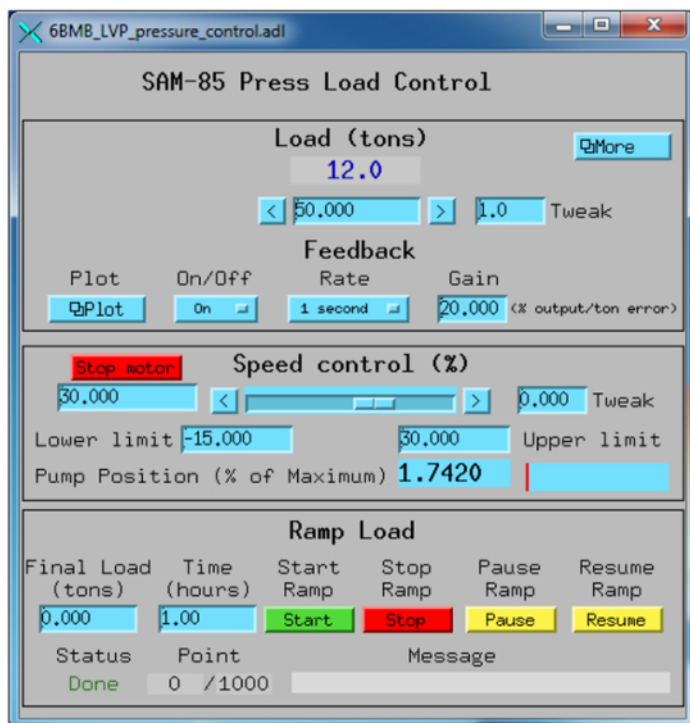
6BMB_LVP_pressure_control.adl

SAM-85 Press Load Control

Load (tons)

More

12.0

< 50.000 > 1.0 Tweak

Feedback

Plot On/Off Rate Gain

Plot On 1 second 20.000 (% output/ton error)

Stop motor

Speed control (%)

30.000 < > 0.000 Tweak

Lower limit -15.000 30.000 Upper limit

Pump Position (% of Maximum) 1.7420

Ramp Load

Final Load (tons) Time (hours) Start Ramp Stop Ramp Pause Ramp Resume Ramp

0.000 1.00 Start Stop Pause Resume

Status Point Message

Done 0 /1000